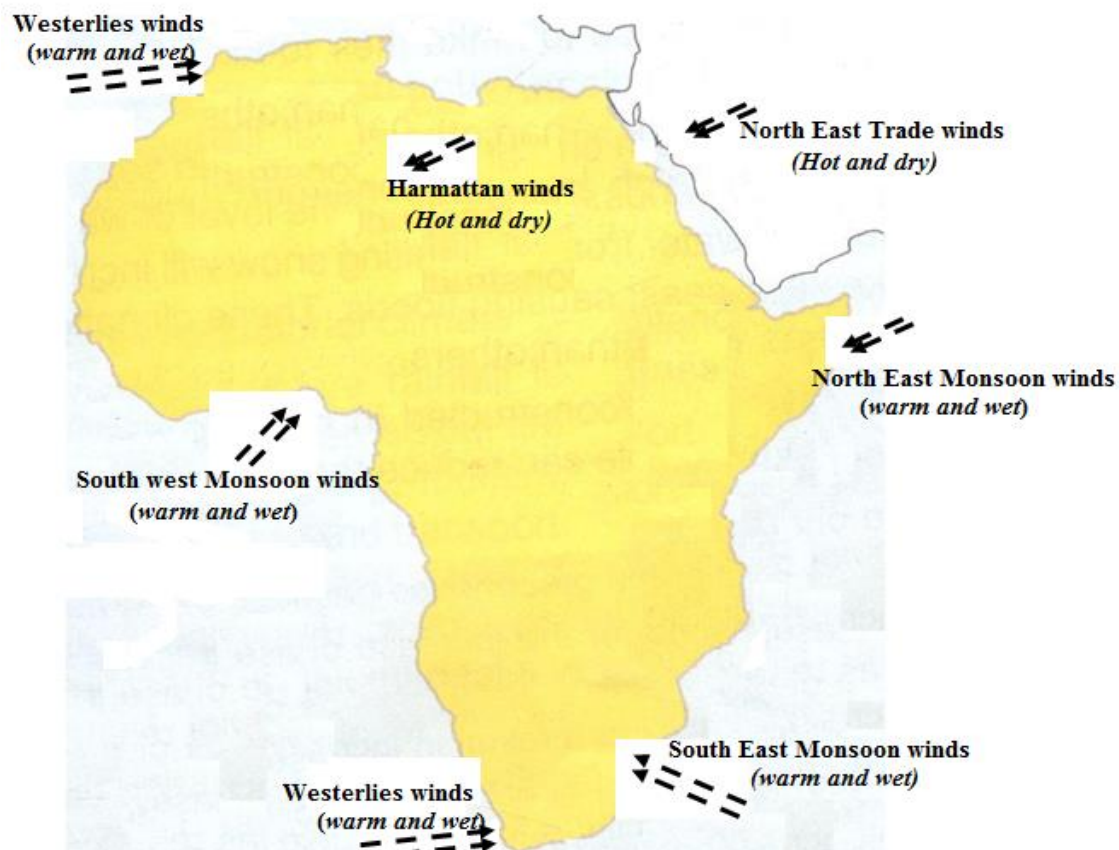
Westerlies winds
(warm and wet)

North East Trade winds
(Hot and dry)

Harmattan winds
(Hot and dry)

North East Monsoon winds
(warm and wet)

South west Monsoon winds
(warm and wet)

South East Monsoon winds
(warm and wet)

Westerlies winds
(warm and wet)